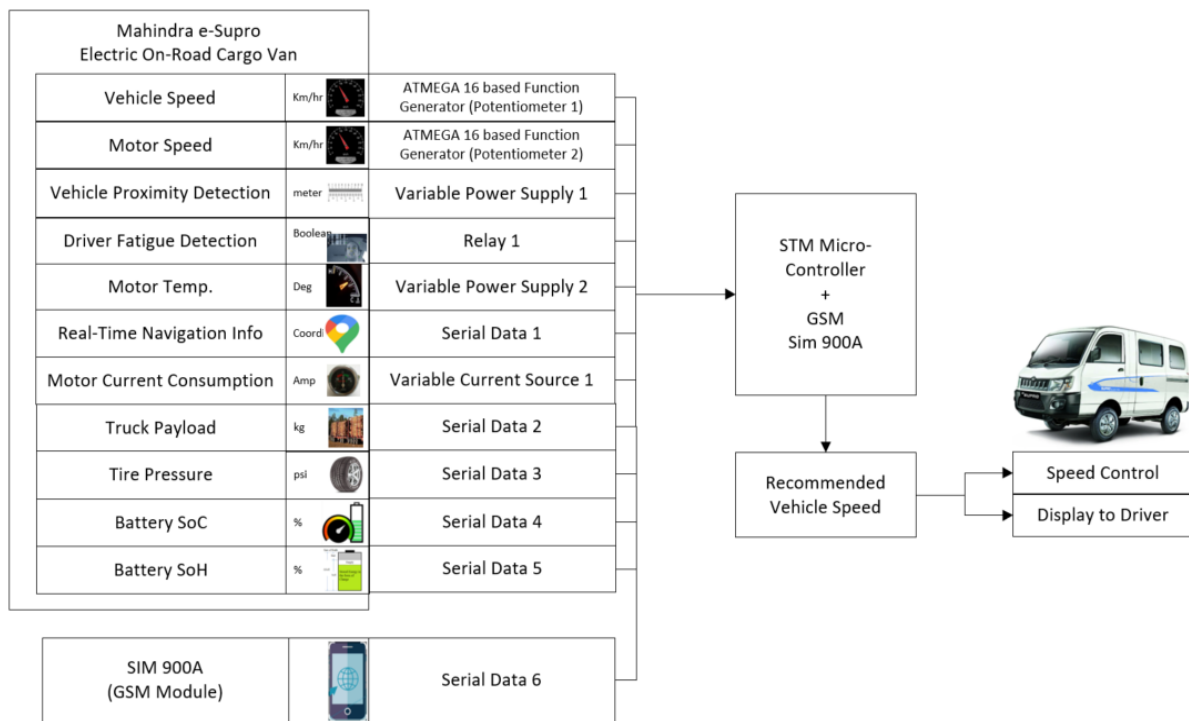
Mahindra e-Supro
Electric On-Road Cargo Van

| | | |
|---|---|---|
| Vehicle Speed | Km/hr | ATMEGA 16 based Function Generator (Potentiometer 1) |
| Motor Speed | Km/hr | ATMEGA 16 based Function Generator (Potentiometer 2) |
| Vehicle Proximity Detection | meter | Variable Power Supply 1 |
| Driver Fatigue Detection | Boolean | Relay 1 |
| Motor Temp. | Deg | Variable Power Supply 2 |
| Real-Time Navigation Info | Coord | Serial Data 1 |
| Motor Current Consumption | Amp | Variable Current Source 1 |
| Truck Payload | kg | Serial Data 2 |
| Tire Pressure | psi | Serial Data 3 |
| Battery SoC | % | Serial Data 4 |
| Battery SoH | % | Serial Data 5 |

| | |
|---|---|
| SIM 900A (GSM Module) | Serial Data 6 |

STM Micro-Controller
+
GSM
Sim 900A

Recommended Vehicle Speed

Speed Control

Display to Driver